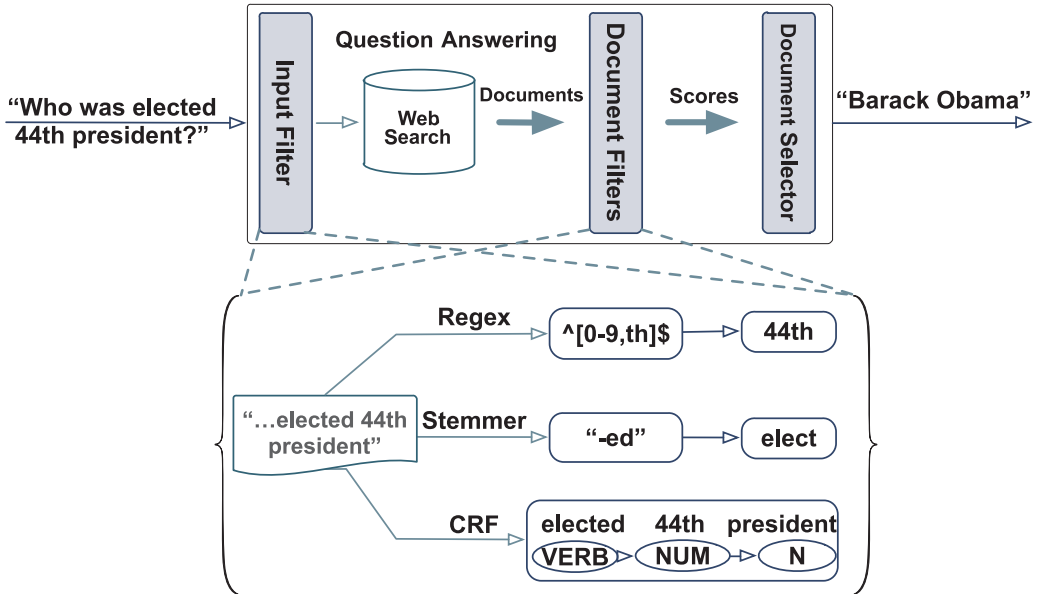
“Who was elected 44th president?”

Question Answering

Input Filter

Web Search

Documents

Document Filters

Scores

Document Selector

“Barack Obama”

Regex

^[0-9,th]$

44th

“…elected 44th president”

Stemmer

“-ed”

elect

CRF

elected

44th

president

VERB

NUM

N